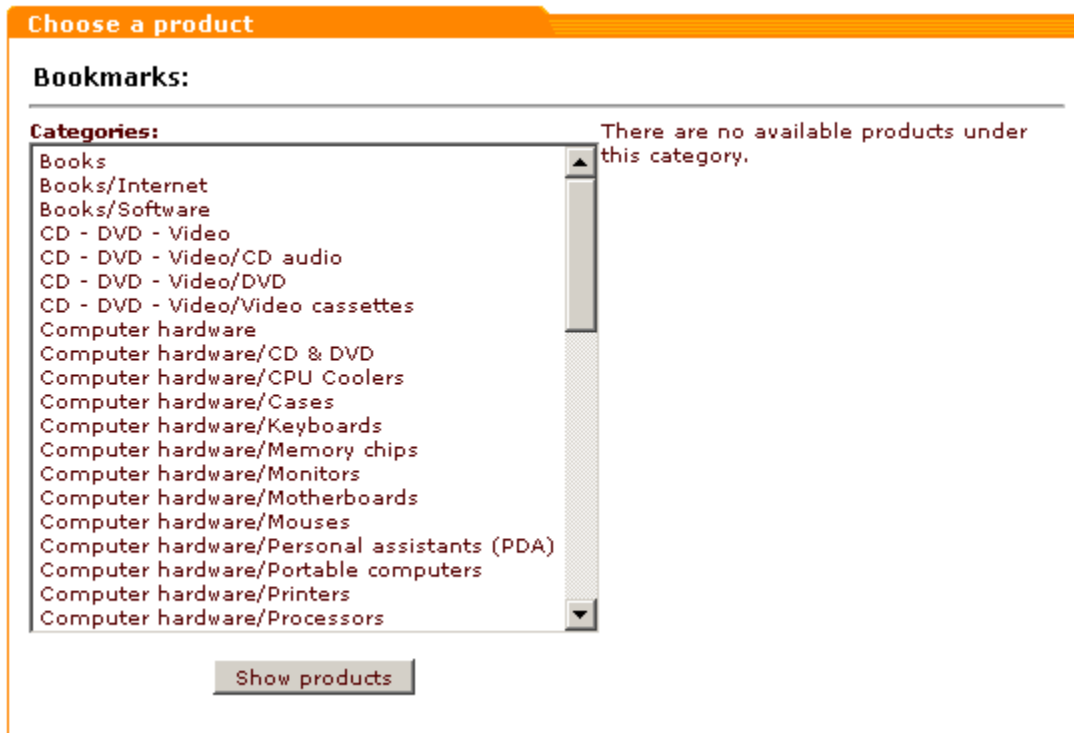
Choose a product

Bookmarks:

Categories:

Books
Books/Internet
Books/Software
CD - DVD - Video
CD - DVD - Video/CD audio
CD - DVD - Video/DVD
CD - DVD - Video/Video cassettes
Computer hardware
Computer hardware/CD & DVD
Computer hardware/CPU Coolers
Computer hardware/Cases
Computer hardware/Keyboards
Computer hardware/Memory chips
Computer hardware/Monitors
Computer hardware/Motherboards
Computer hardware/Mouses
Computer hardware/Personal assistants (PDA)
Computer hardware/Portable computers
Computer hardware/Printers
Computer hardware/Processors

There are no available products under this category.

Show products